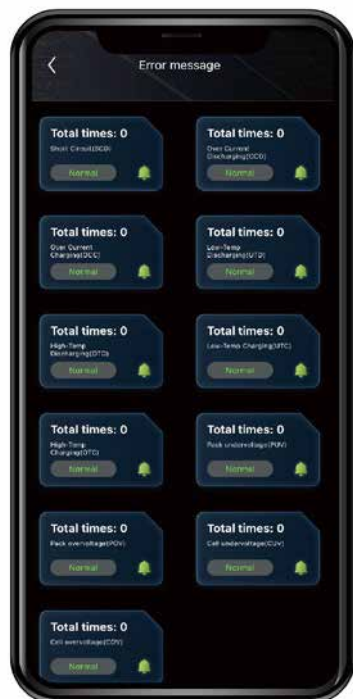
<

Error message

Total times: 0
Short Circuit(SCD)
Normal

Total times: 0
Over Current Discharging(OCD)
Normal

Total times: 0
Over Current Charging(OCC)
Normal

Total times: 0
Low-Temp Discharging(UTD)
Normal

Total times: 0
High-Temp Discharging(OTD)
Normal

Total times: 0
Low-Temp Charging(UTC)
Normal

Total times: 0
High-Temp Charging(OTC)
Normal

Total times: 0
Pack undervoltage(PUV)
Normal

Total times: 0
Pack overvoltage(POV)
Normal

Total times: 0
Cell undervoltage(CUV)
Normal

Total times: 0
Cell overvoltage(COV)
Normal